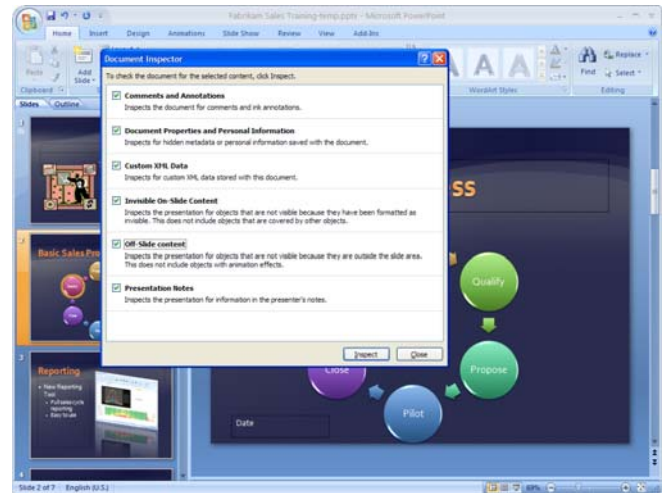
Fabrikam Sales Training-temp.pptx - Microsoft PowerPoint

Home Insert Design Animations Slide Show Review View Add-Ins

Paste Add Slide Clipboard

WordArt Styles

Find Replace Select Editing

Slides Outline

Document Inspector

To check the document for the selected content, click Inspect.

Comments and Annotations
Inspects the document for comments and ink annotations.

Document Properties and Personal Information
Inspects for hidden metadata or personal information saved with the document.

Custom XML Data
Inspects for custom XML data stored with this document.

Invisible On-Slide Content
Inspects the presentation for objects that are not visible because they have been formatted as invisible. This does not include objects that are covered by other objects.

Off-Slide content
Inspects the presentation for objects that are not visible because they are outside the slide area. This does not include objects with animation effects.

Presentation Notes
Inspects the presentation for information in the presenter's notes.

Inspect Close

Basic Sales Pro

Reporting
• New Reporting Tool
• Fullsales cycle reporting
• Easy to use

ss

Qualify

Propose

Pilot

Close

Date

Slide 2 of 7 English (U.S.)